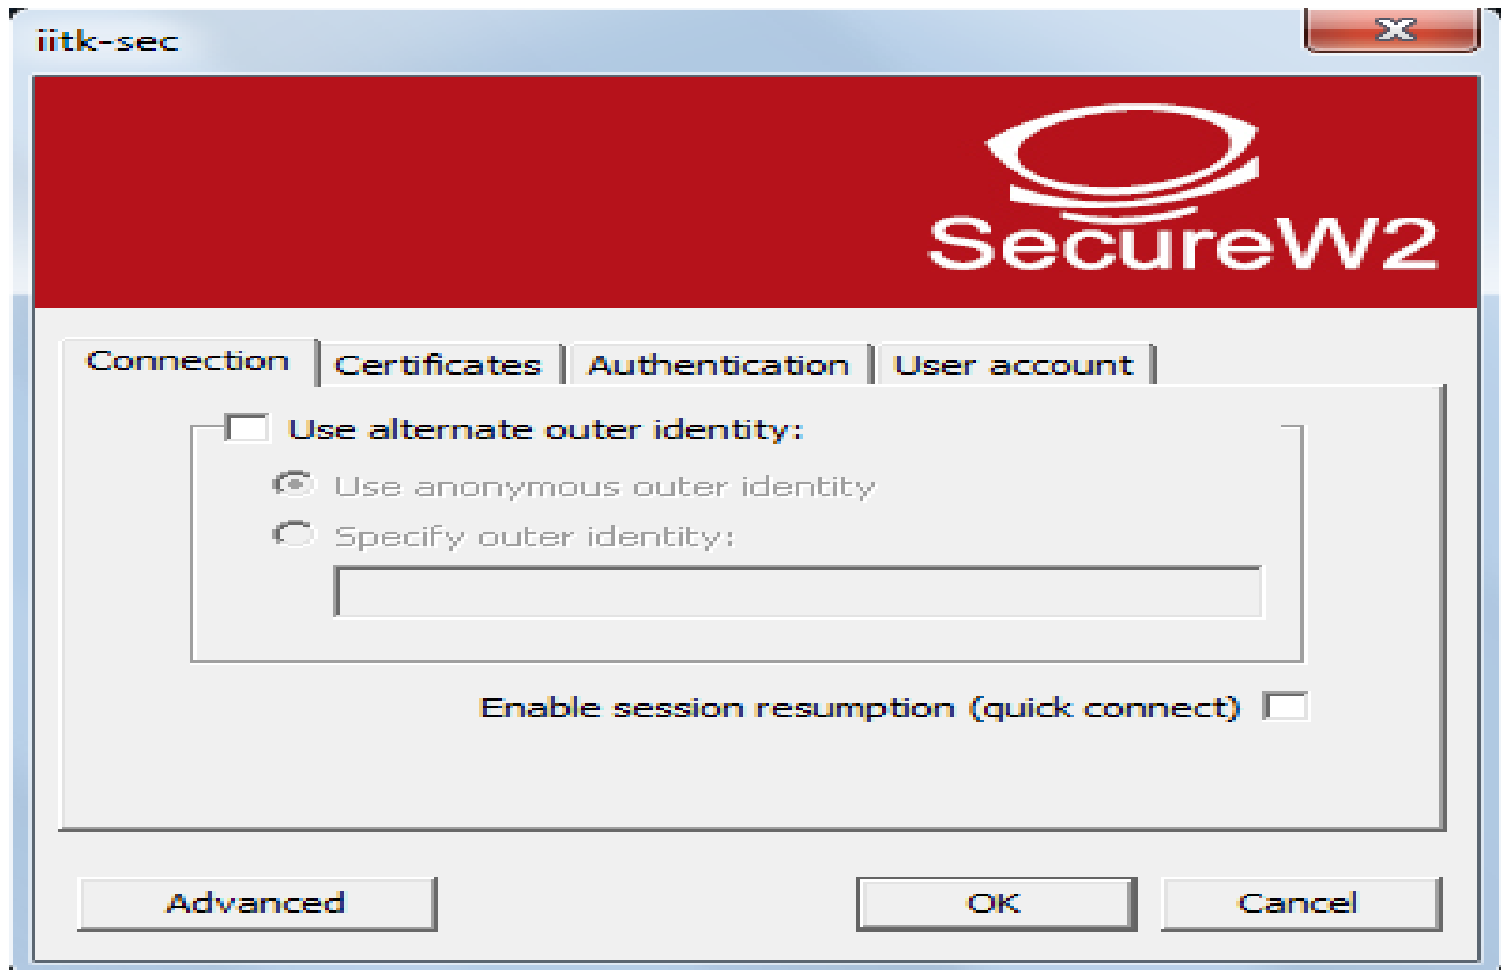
iitk-sec

SecureW2

Connection
Certificates
Authentication
User account

Use alternate outer identity:

Use anonymous outer identity

Specify outer identity:

Enable session resumption (quick connect)

Advanced

OK

Cancel